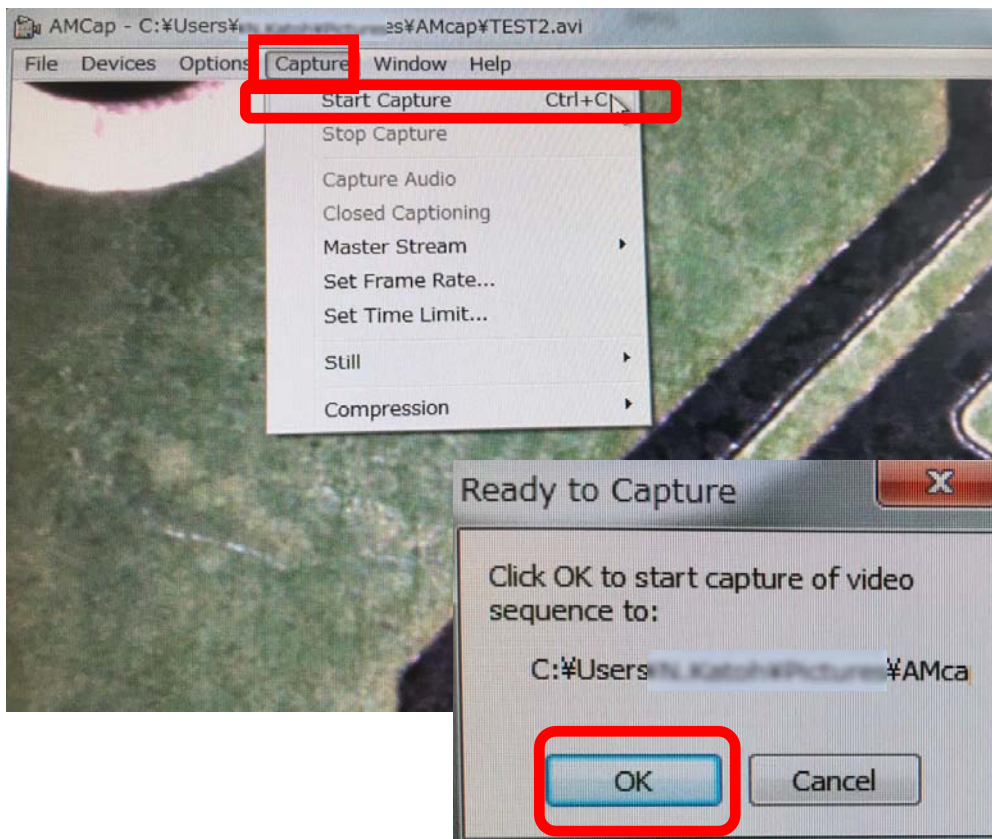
AMCap - C:¥Users¥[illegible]s¥AMcap¥TEST2.avi

File Devices Options Capture Window Help

Start Capture Ctrl+C
Stop Capture
Capture Audio
Closed Captioning
Master Stream
Set Frame Rate...
Set Time Limit...
Still
Compression

Ready to Capture

Click OK to start capture of video sequence to:

C:¥Users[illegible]¥AMca

OK Cancel